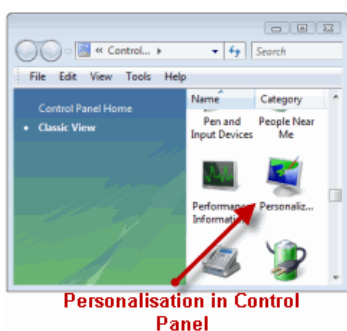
« Control... ▸
Search
File Edit View Tools Help
Control Panel Home
• Classic View
Name
Category
Pen and Input Devices
People Near Me
Performance Information
Personaliz...
Personalisation in Control Panel